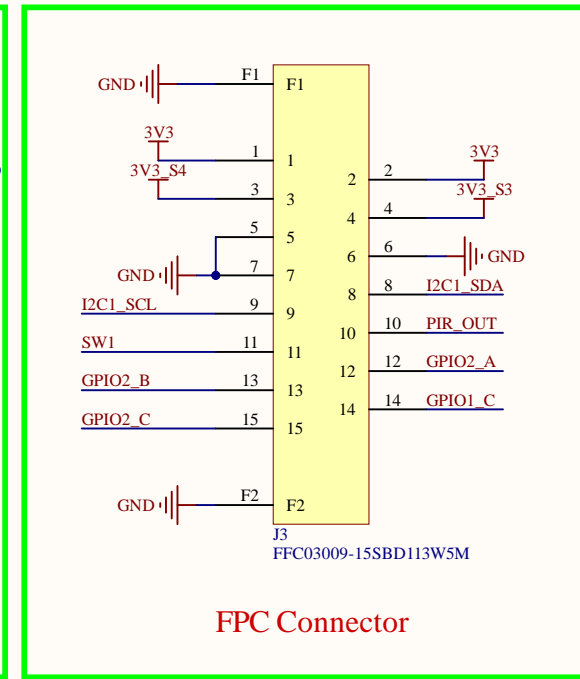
GND
F1
F1
3V3
1
1
3V3_S4
3
3
2
2
3V3
4
4
3V3_S3
5
5
6
6
GND
GND
7
7
I2C1_SCL
9
9
8
8
I2C1_SDA
SW1
11
11
10
10
PIR_OUT
12
12
GPIO2_A
GPIO2_B
13
13
14
14
GPIO1_C
GPIO2_C
15
15
GND
F2
F2
J3
FFC03009-15SBD113W5M

FPC Connector